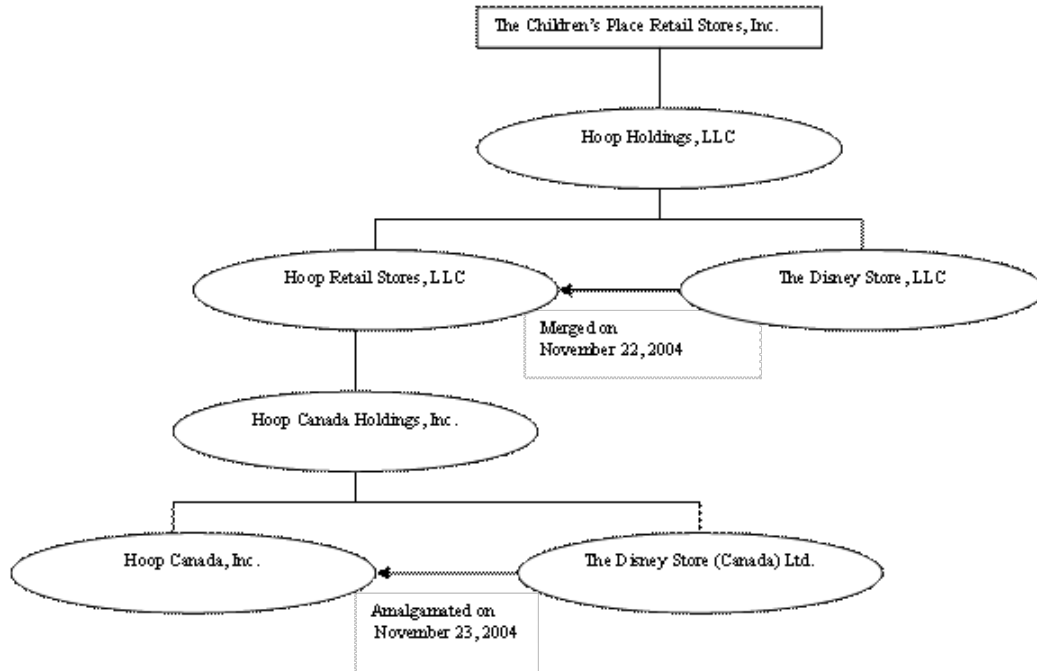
The Children's Place Retail Stores, Inc.

Hoop Holdings, LLC

Hoop Retail Stores, LLC

The Disney Store, LLC

Merged on November 22, 2004

Hoop Canada Holdings, Inc.

Hoop Canada, Inc.

The Disney Store (Canada) Ltd.

Amalgamated on November 23, 2004